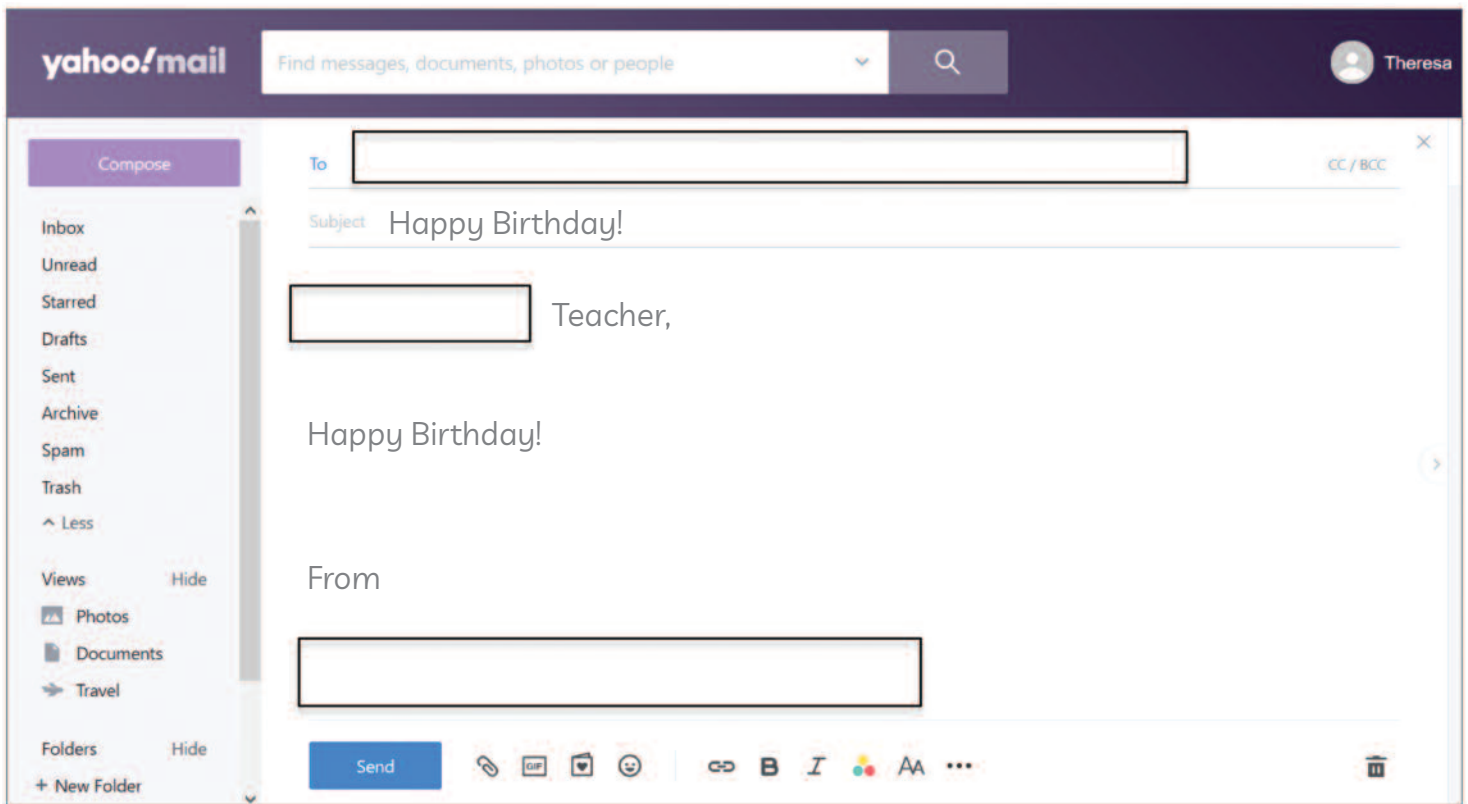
yahoo!mail

Find messages, documents, photos or people

Theresa

Compose

Inbox
Unread
Starred
Drafts
Sent
Archive
Spam
Trash
^ Less

Views Hide
Photos
Documents
Travel

Folders Hide
+ New Folder

To

CC / BCC

Subject Happy Birthday!

Teacher,

Happy Birthday!

From

Send